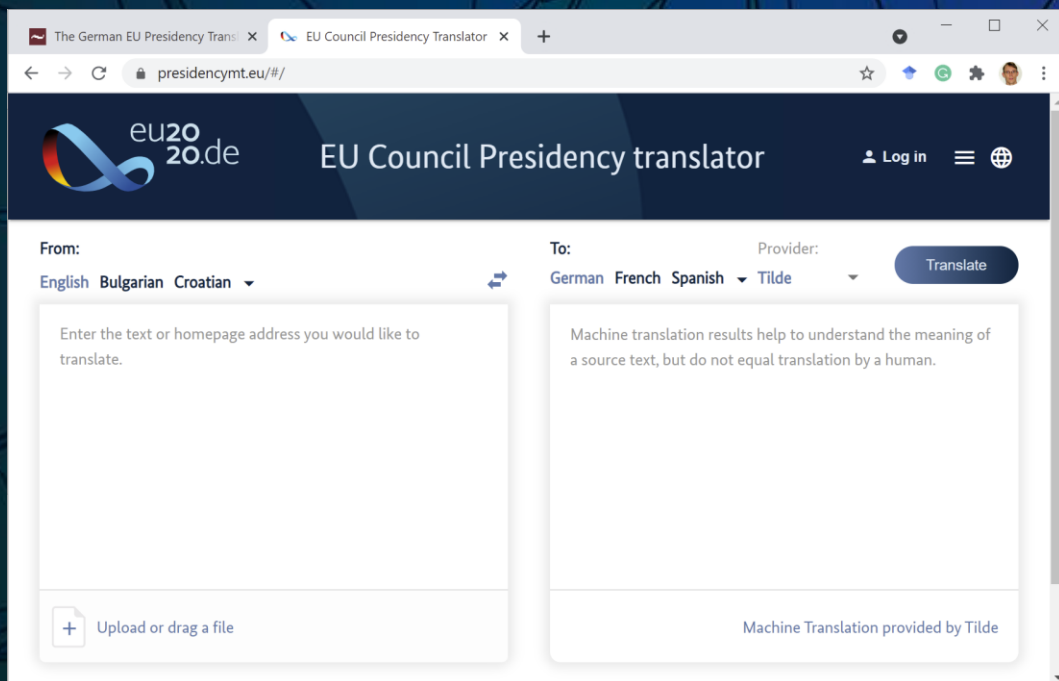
The German EU Presidency Trans

EU Council Presidency Translator

presidencymt.eu/#/

eu2020.de

EU Council Presidency translator

Log in

From:

English Bulgarian Croatian

To:

German French Spanish

Provider:

Tilde

Translate

Enter the text or homepage address you would like to translate.

Machine translation results help to understand the meaning of a source text, but do not equal translation by a human.

Upload or drag a file

Machine Translation provided by Tilde